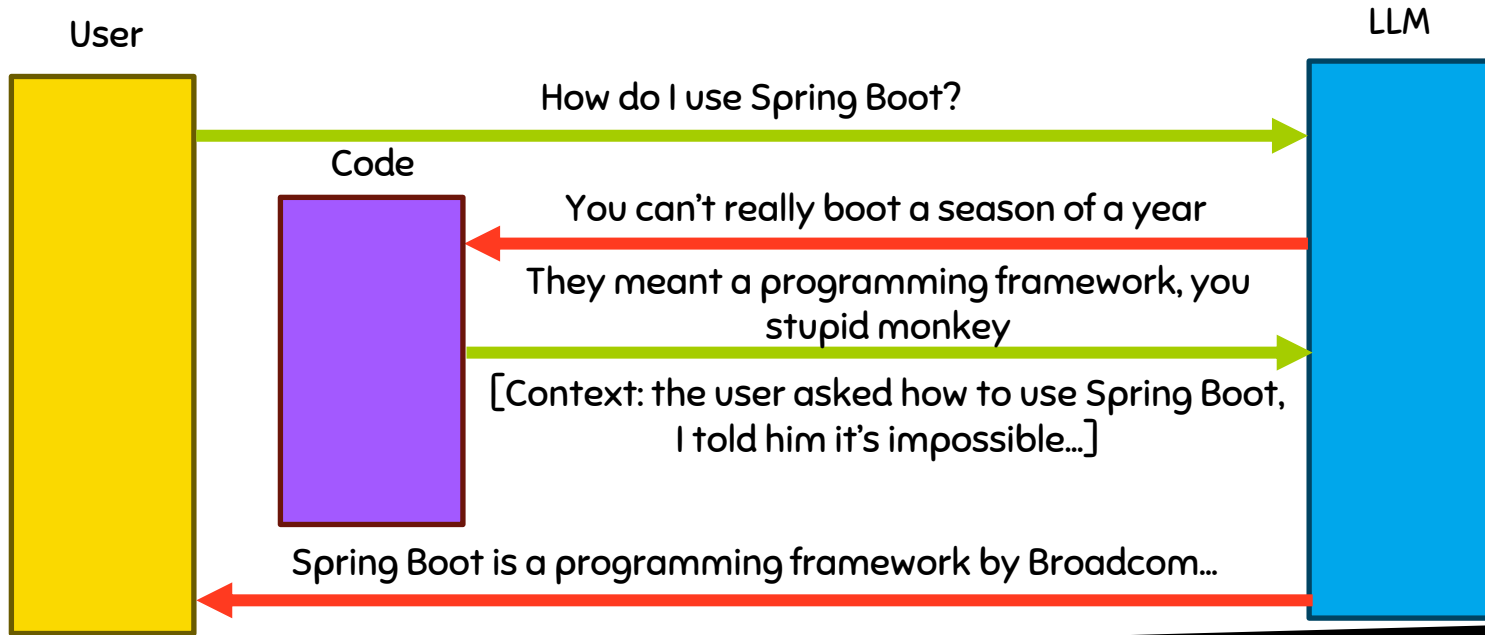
User

LLM

How do I use Spring Boot?

Code

You can't really boot a season of a year

They meant a programming framework, you stupid monkey

[Context: the user asked how to use Spring Boot, I told him it's impossible...]

Spring Boot is a programming framework by Broadcom...